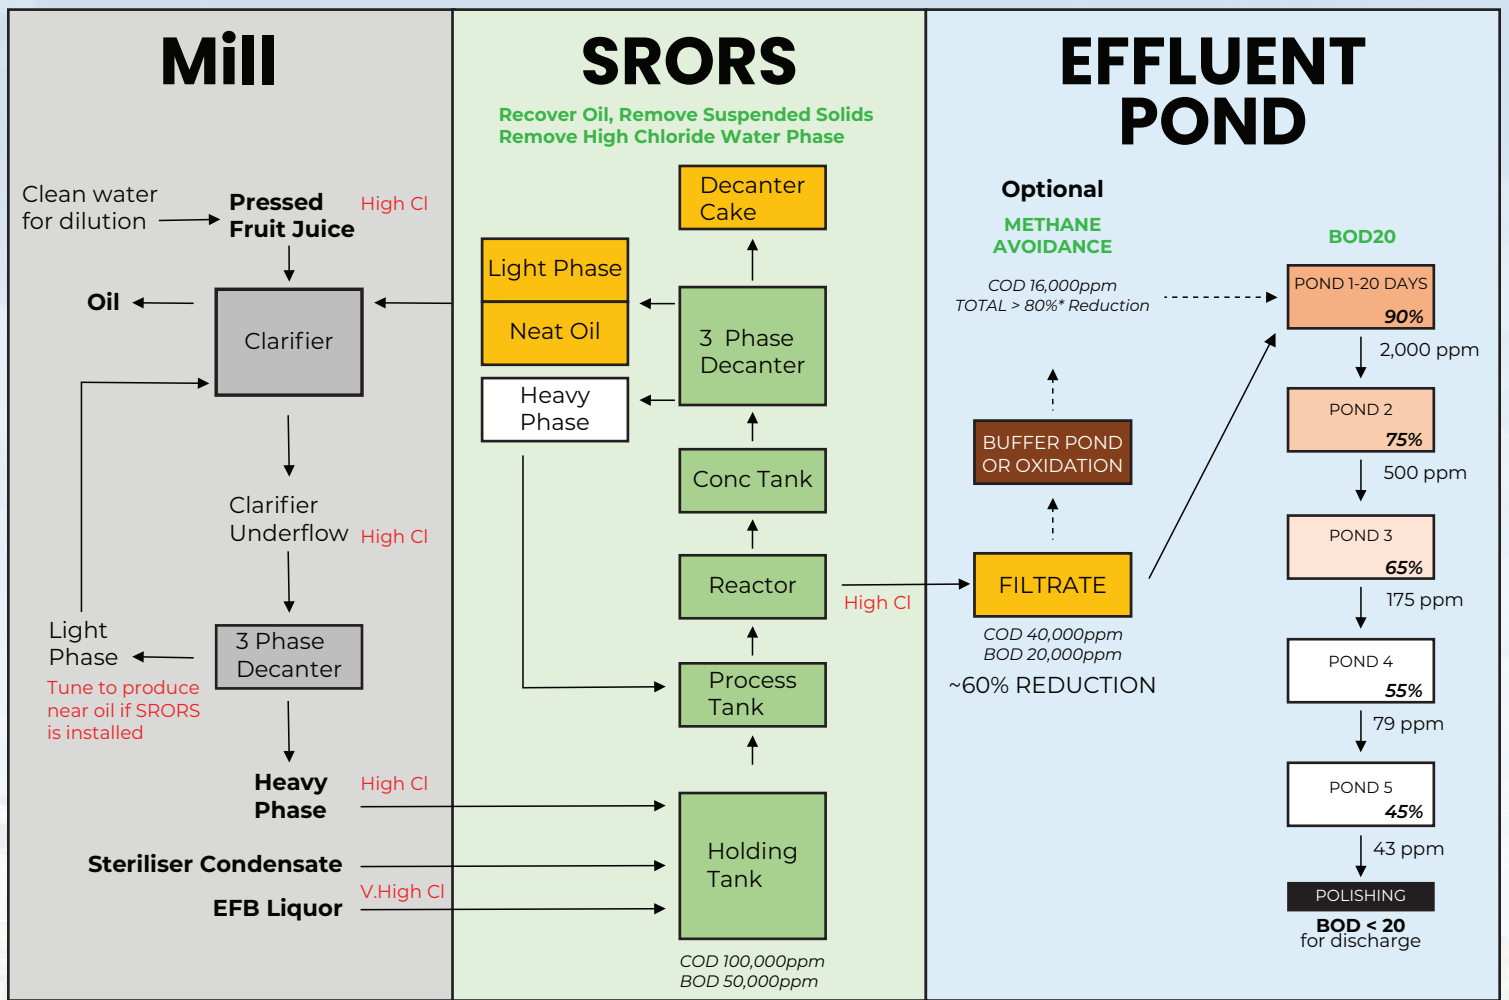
Mill

Clean water for dilution

Pressed Fruit Juice

High Cl

Oil

Clarifier

Clarifier Underflow

High Cl

Light Phase

3 Phase Decanter

Tune to produce near oil if SRORS is installed

Heavy Phase

High Cl

Steriliser Condensate

V.High Cl

EFB Liquor

SRORS

Recover Oil, Remove Suspended Solids
Remove High Chloride Water Phase

Decanter Cake

Light Phase

Neat Oil

3 Phase Decanter

Heavy Phase

Conc Tank

Reactor

High Cl

Process Tank

Holding Tank

COD 100,000ppm
BOD 50,000ppm

EFFLUENT POND

Optional

METHANE AVOIDANCE

COD 16,000ppm
TOTAL > 80%* Reduction

BUFFER POND OR OXIDATION

FILTRATE

COD 40,000ppm
BOD 20,000ppm

~60% REDUCTION

BOD20

POND 1-20 DAYS
90%

2,000 ppm

POND 2
75%

500 ppm

POND 3
65%

175 ppm

POND 4
55%

79 ppm

POND 5
45%

43 ppm

POLISHING

BOD < 20
for discharge